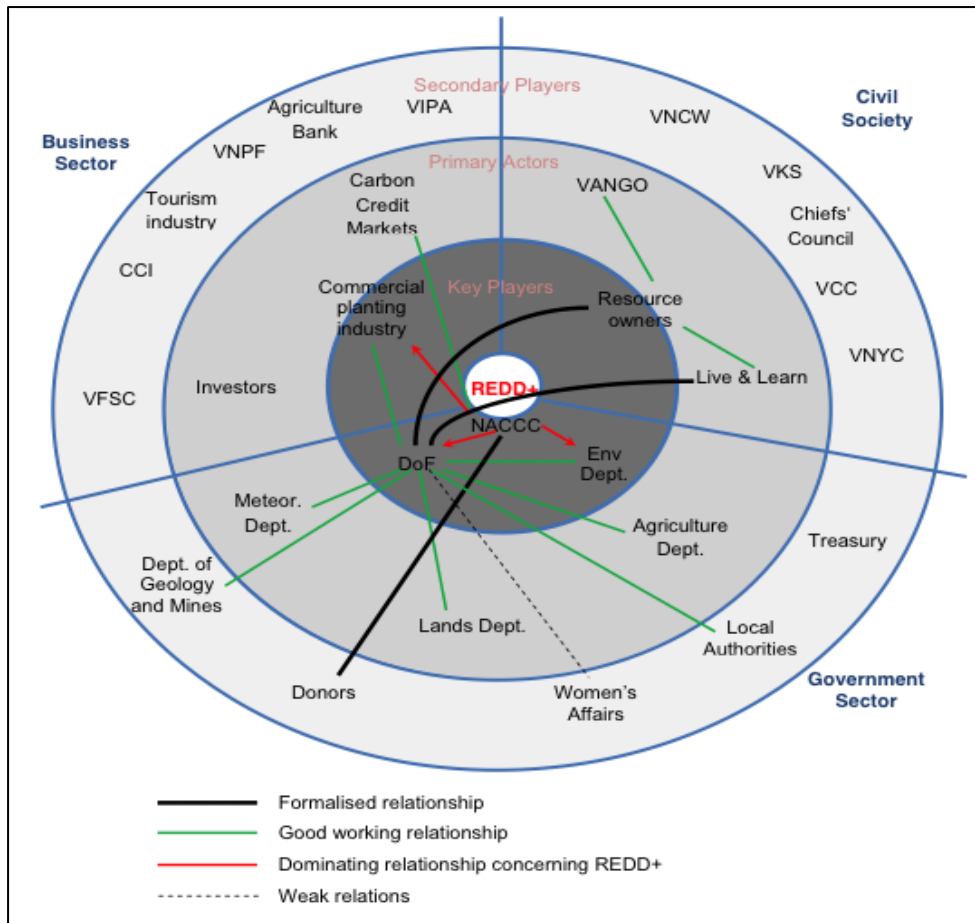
Business Sector

Civil Society

Government Sector

Secondary Players

Primary Actors

Key Players

Agriculture Bank

VIPA

VNCW

VNPF

VKS

Tourism industry

Chiefs' Council

CCI

VCC

VNYC

VFSC

Carbon Credit Markets

VANGO

Commercial planting industry

Resource owners

Investors

REDD+

Live & Learn

NACCC

DoF

Env Dept.

Meteor. Dept.

Agriculture Dept.

Treasury

Dept. of Geology and Mines

Lands Dept.

Local Authorities

Donors

Women's Affairs

Formalised relationship

Good working relationship

Dominating relationship concerning REDD+

Weak relations